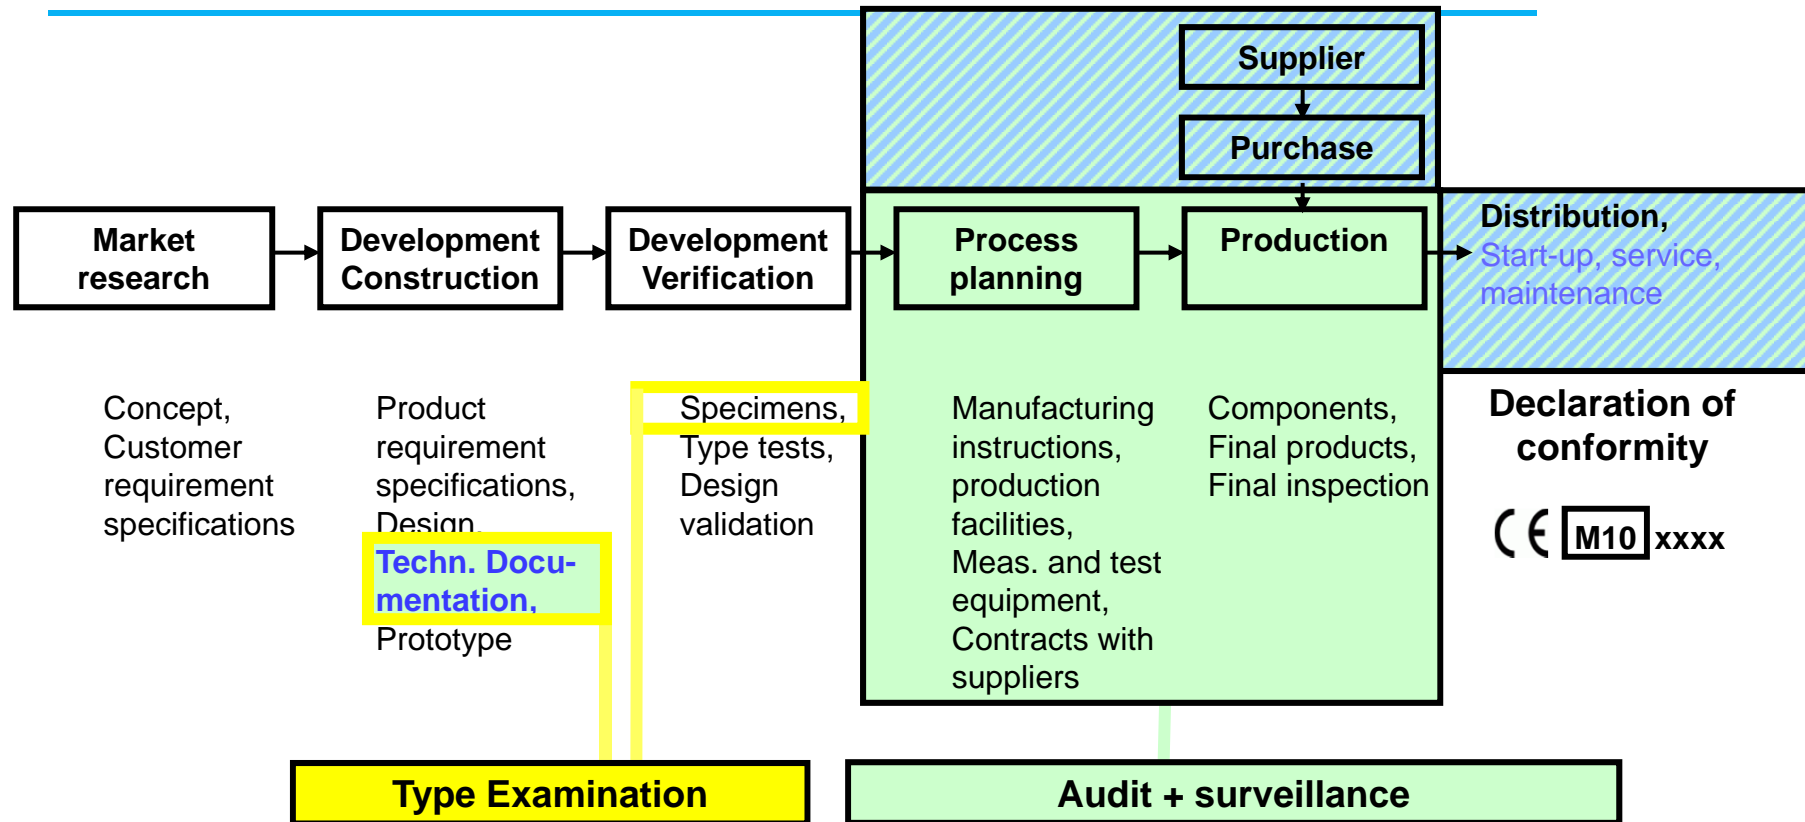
Supplier

Purchase

Market research

Development Construction

Development Verification

Process planning

Production

Distribution, Start-up, service, maintenance

Concept, Customer requirement specifications

Product requirement specifications, Design, Techn. Documentation, Prototype

Specimens, Type tests, Design validation

Manufacturing instructions, production facilities, Meas. and test equipment, Contracts with suppliers

Components, Final products, Final inspection

Declaration of conformity

CE M10 xxxx

Type Examination

Audit + surveillance